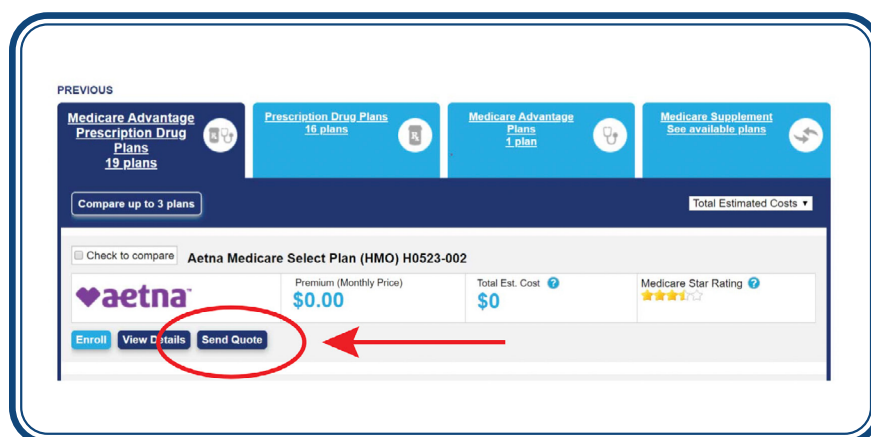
PREVIOUS

Medicare Advantage Prescription Drug Plans
19 plans

Prescription Drug Plans
16 plans

Medicare Advantage Plans
1 plan

Medicare Supplement
See available plans

Compare up to 3 plans

Total Estimated Costs ▾

Check to compare Aetna Medicare Select Plan (HMO) H0523-002

aetna

| Premium (Monthly Price) | Total Est. Cost ? | Medicare Star Rating ? |
|---|---|---|
| $0.00 | $0 | |

Enroll View Details Send Quote